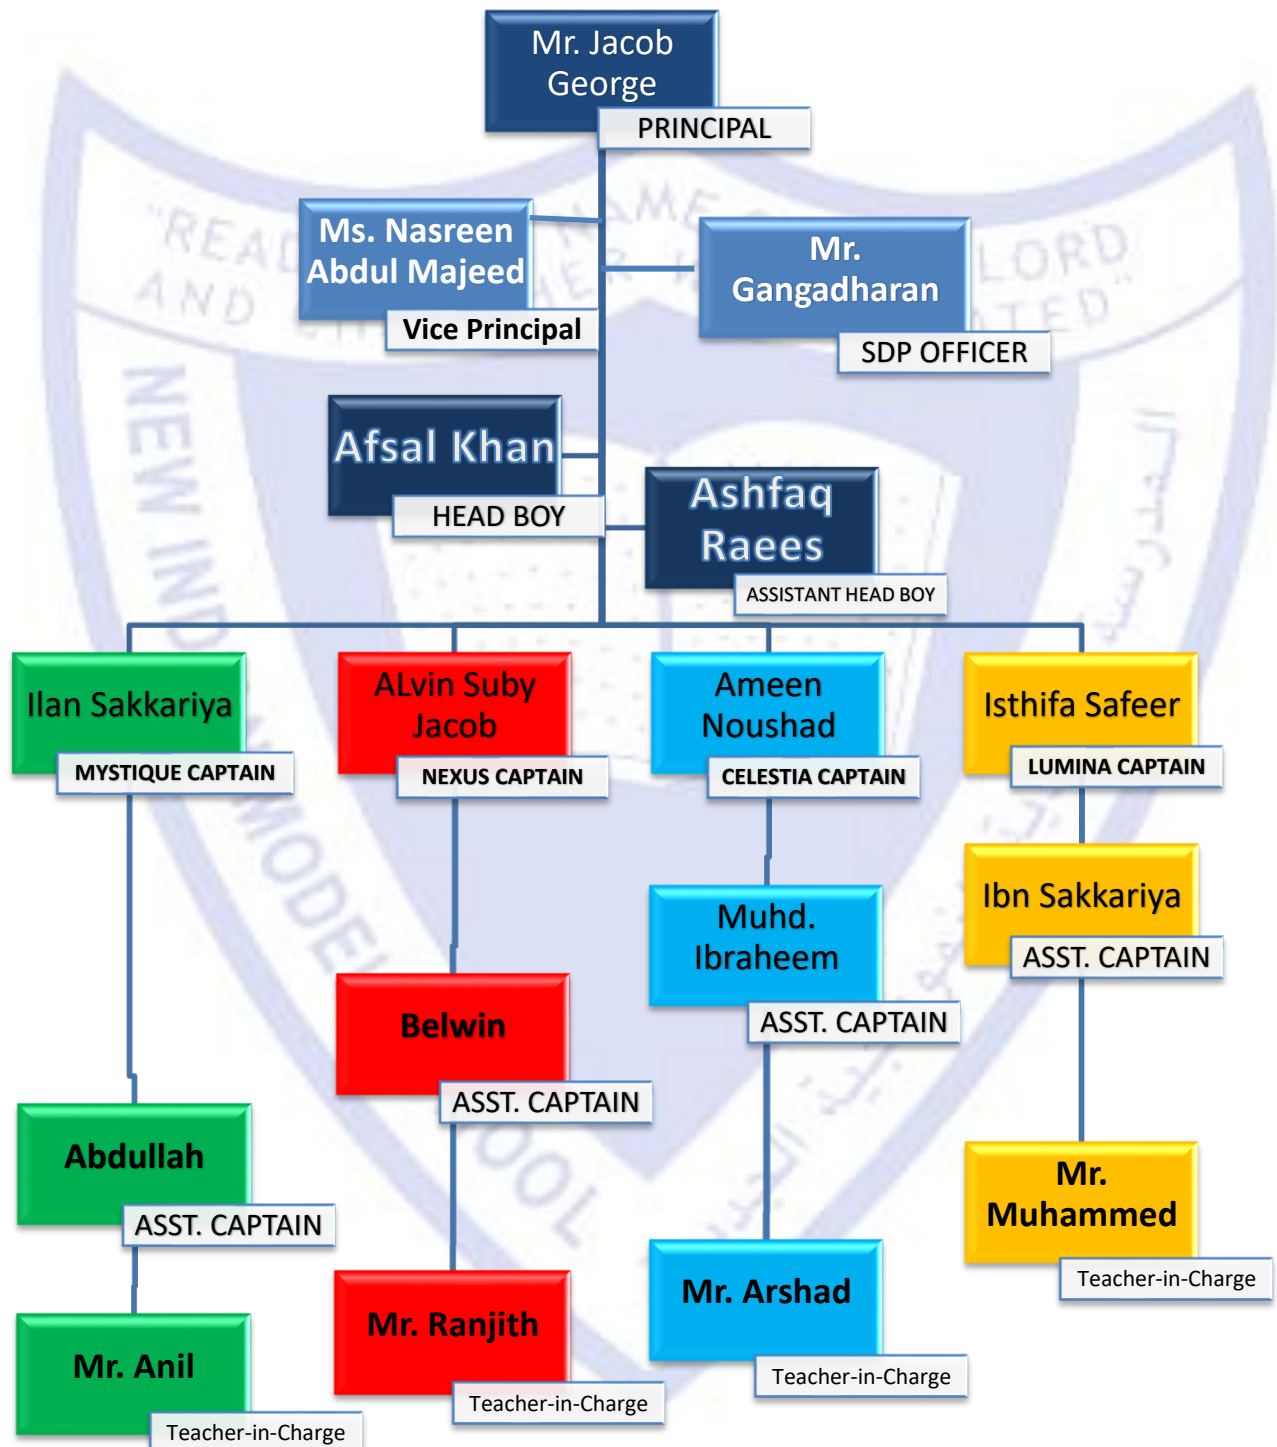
Mr. Jacob George
PRINCIPAL

Ms. Nasreen Abdul Majeed
Vice Principal

Mr. Gangadharan
SDP OFFICER

Afsal Khan
HEAD BOY

Ashfaq Raees
ASSISTANT HEAD BOY

Ilan Sakkariya
MYSTIQUE CAPTAIN

ALvin Suby Jacob
NEXUS CAPTAIN

Ameen Noushad
CELESTIA CAPTAIN

Isthifa Safeer
LUMINA CAPTAIN

Ibn Sakkariya
ASST. CAPTAIN

Muhd. Ibraheem
ASST. CAPTAIN

Belwin
ASST. CAPTAIN

Abdullah
ASST. CAPTAIN

Mr. Muhammed
Teacher-in-Charge

Mr. Arshad
Teacher-in-Charge

Mr. Ranjith
Teacher-in-Charge

Mr. Anil
Teacher-in-Charge

"READ IN THE NAME OF THY LORD AND CREATED"
NEW INDIAN MODEL SCHOOL